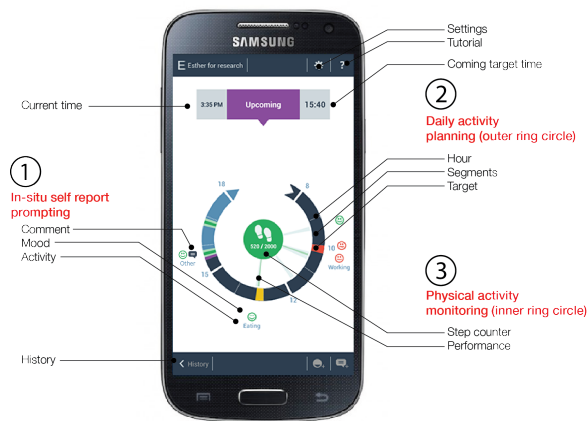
Settings
Tutorial
Coming target time

SAMSUNG

E Esther for research

Current time

3:35 PM
Upcoming
15:40

2
Daily activity planning (outer ring circle)

Hour
Segments
Target

1
In-situ self report prompting

Comment
Mood
Activity

18
6
Other
15
12
10
Working
320 / 2000
Eating

3
Physical activity monitoring (inner ring circle)

Step counter
Performance

History
History